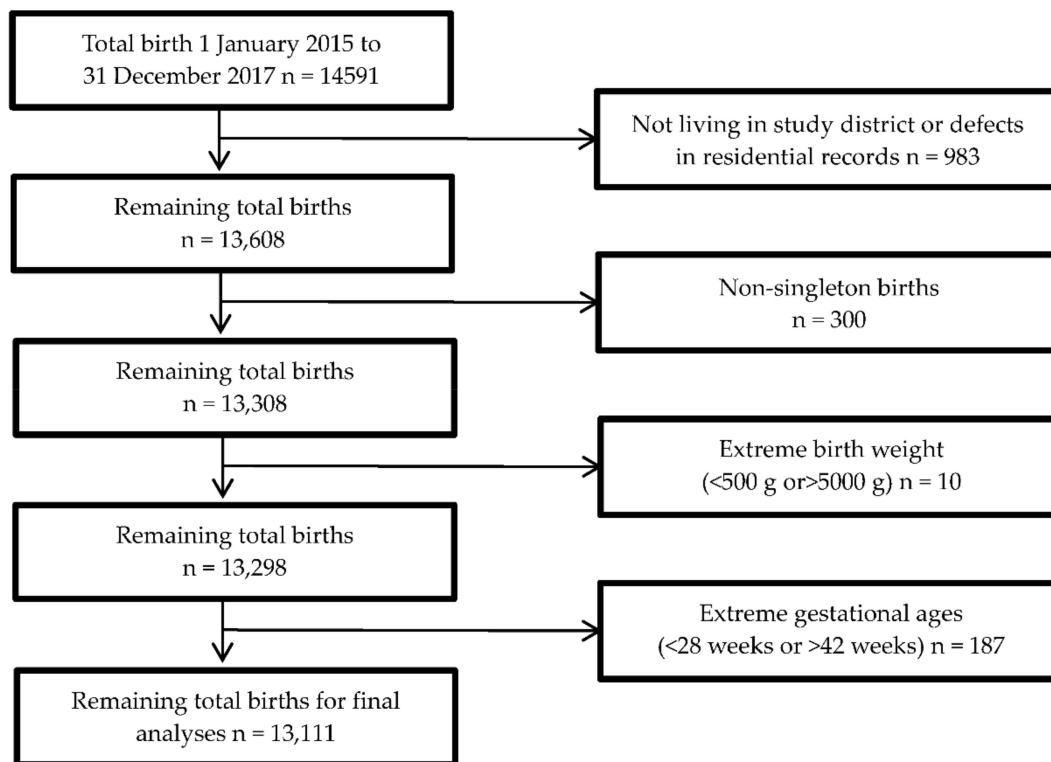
Total birth 1 January 2015 to 31 December 2017 n = 14591

Not living in study district or defects in residential records n = 983

Remaining total births n = 13,608

Non-singleton births n = 300

Remaining total births n = 13,308

Extreme birth weight (<500 g or>5000 g) n = 10

Remaining total births n = 13,298

Extreme gestational ages (<28 weeks or >42 weeks) n = 187

Remaining total births for final analyses n = 13,111